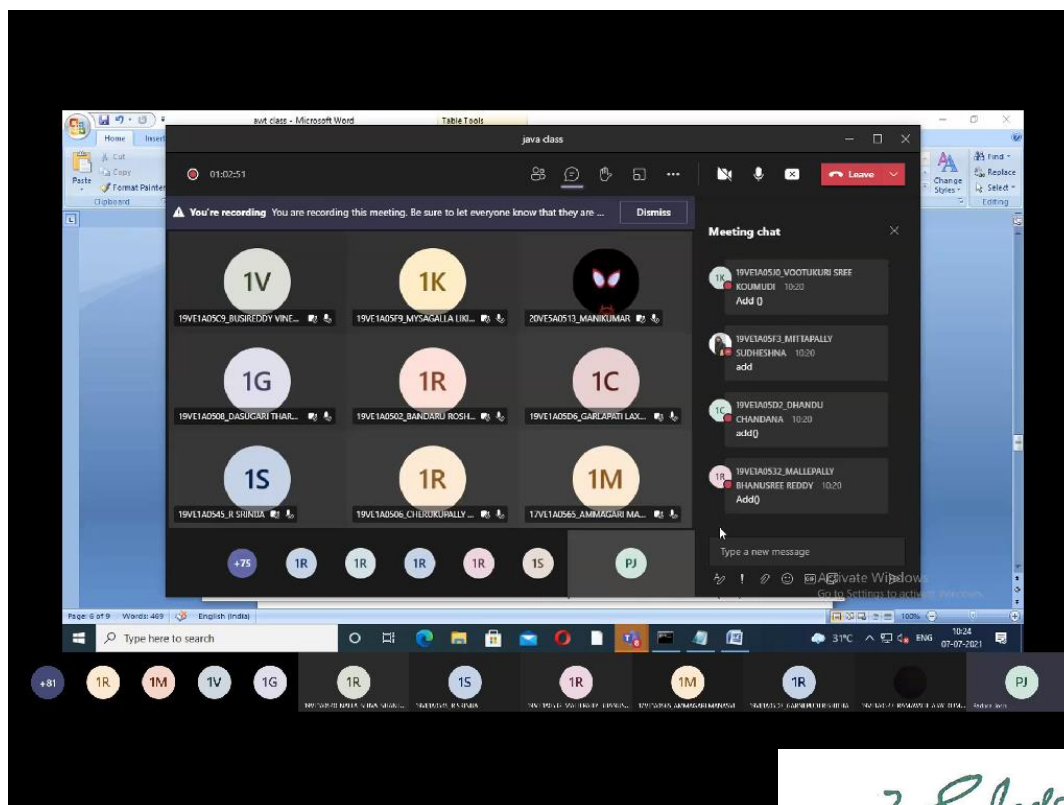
awt class - Microsoft Word
Table Tools
Home Insert
Cut
Copy
Paste
Format Painter
Clipboard
java class
01:02:51
Leave
You're recording You are recording this meeting. Be sure to let everyone know that they are ...
Dismiss
1V
19VE1A05C9_BUSIREDDY VINE...
1K
19VE1A05F9_MYSAGALLA LIKI...
20VE5A0513_MANIKUMAR
1G
19VE1A0508_DASUGARI THAR...
1R
19VE1A0502_BANDARU ROSH...
1C
19VE1A05D6_GARLAPATI LAX...
1S
19VE1A0545_R SRINIJA
1R
19VE1A0506_CHERUKUPALLY ...
1M
17VE1A0565_AMMAGARI MA...
+75
1R
1R
1R
1R
1S
PJ
Meeting chat
19VE1A05J0_VOOTUKURI SREE KOUMUDI 10:20
Add ()
19VE1A05F3_MITTAPALLY SUDHESHNA 10:20
add
19VE1A05D2_DHANDU CHANDANA 10:20
add()
19VE1A0532_MALLEPALLY BHANUSREE REDDY 10:20
Add()
Type a new message
Activate Windows
Go to Settings to activate Windows.
Find
Replace
Select
Change Styles
Editing
Page: 6 of 9 Words: 469 English (India)
100%
Type here to search
31°C ENG 10:24 07-07-2021
+81
1R
1M
1V
1G
1R
1S
1R
1M
1R
PJ